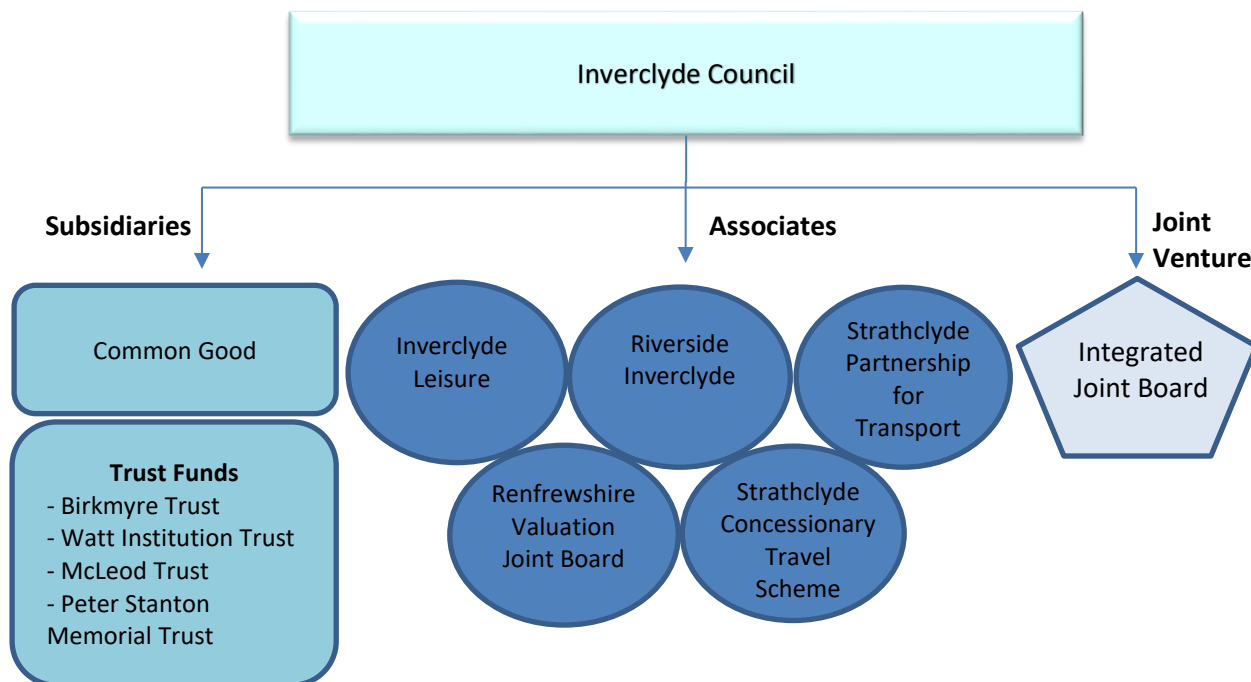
Inverclyde Council

Subsidiaries

Associates

Joint Venture

Common Good

Trust Funds
- Birkmyre Trust
- Watt Institution Trust
- McLeod Trust
- Peter Stanton Memorial Trust

Inverclyde Leisure

Riverside Inverclyde

Strathclyde Partnership for Transport

Renfrewshire Valuation Joint Board

Strathclyde Concessionary Travel Scheme

Integrated Joint Board